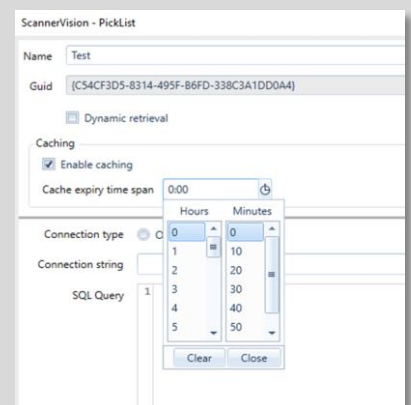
ScannerVision - PickList

Name Test

Guid {C54CF3D5-8314-495F-B6FD-338C3A1DD0A4}

Dynamic retrieval

Caching

Enable caching

Cache expiry time span 0:00

Hours Minutes

0 0
1 10
2 20
3 30
4 40
5 50

Clear Close

Connection type O

Connection string

SQL Query 1